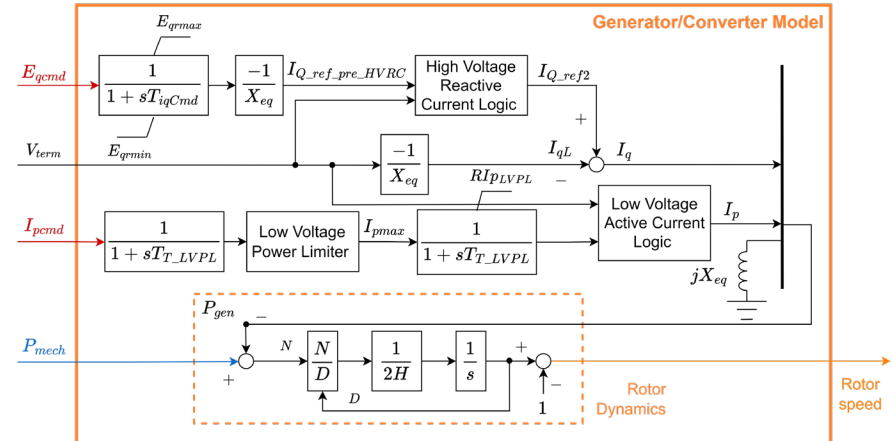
Generator/Converter Model

$E_{qrmax}$

$E_{qcmd}$

$\frac{1}{1+sT_{iqCmd}}$

$\frac{-1}{X_{eq}}$

$I_{Q\_ref\_pre\_HVRC}$

High Voltage Reactive Current Logic

$I_{Q\_ref2}$

$E_{qrmin}$

$V_{term}$

$\frac{-1}{X_{eq}}$

$I_{qL}$

$I_q$

$-$

$RIp_{LVPL}$

$I_{pcmd}$

$\frac{1}{1+sT_{T\_LVPL}}$

Low Voltage Power Limiter

$I_{pmax}$

$\frac{1}{1+sT_{T\_LVPL}}$

Low Voltage Active Current Logic

$I_p$

$jX_{eq}$

$P_{gen}$

$-$

$P_{mech}$

$N$

$\frac{N}{D}$

$\frac{1}{2H}$

$\frac{1}{s}$

$+$

$+$

$-$

$D$

1

Rotor Dynamics

Rotor speed